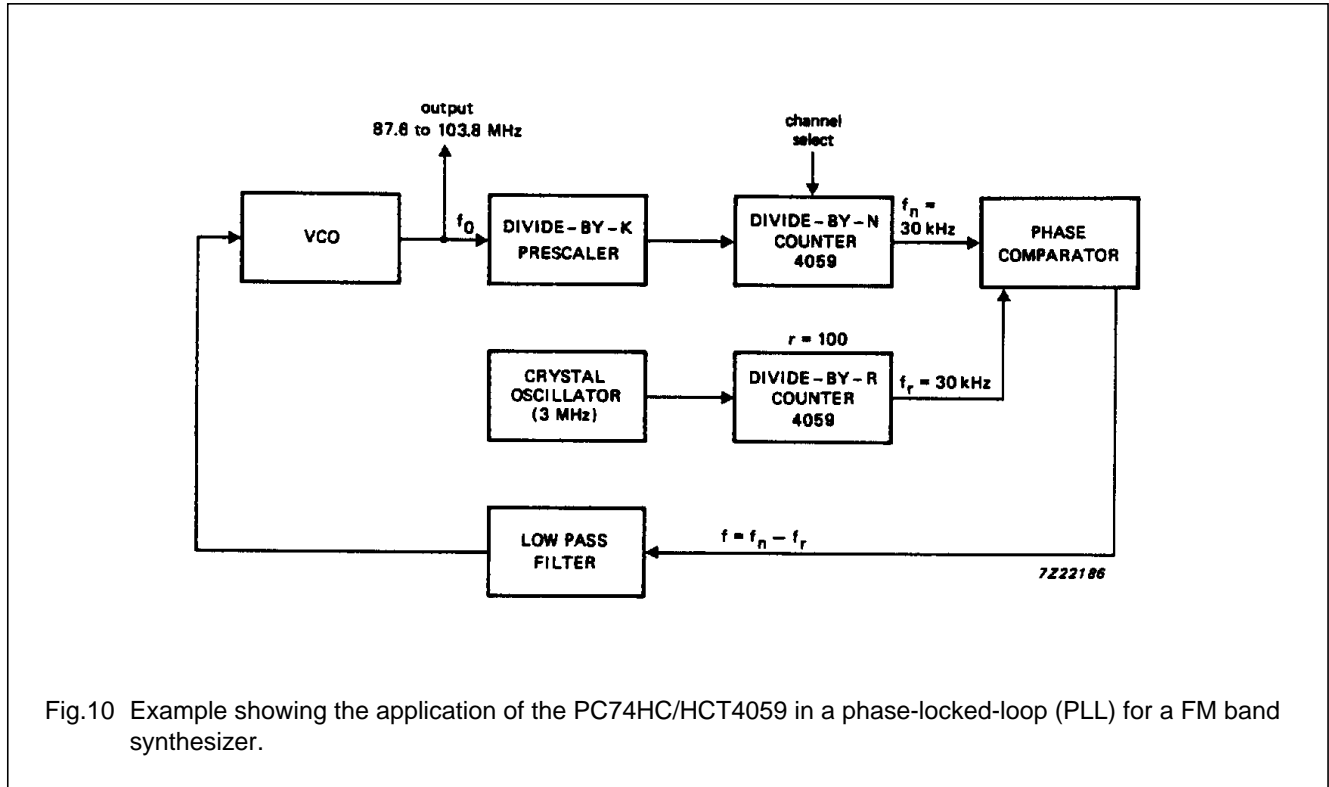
output
87.6 to 103.8 MHz

channel
select

VCO

$f_0$

DIVIDE – BY – K
PRESCALER

DIVIDE – BY – N
COUNTER
4059

$f_n$ =
30 kHz

PHASE
COMPARATOR

r = 100

CRYSTAL
OSCILLATOR
(3 MHz)

DIVIDE – BY – R
COUNTER
4059

$f_r$ = 30 kHz

LOW PASS
FILTER

$f = f_n - f_r$

7Z22186

Fig.10 Example showing the application of the PC74HC/HCT4059 in a phase-locked-loop (PLL) for a FM band synthesizer.